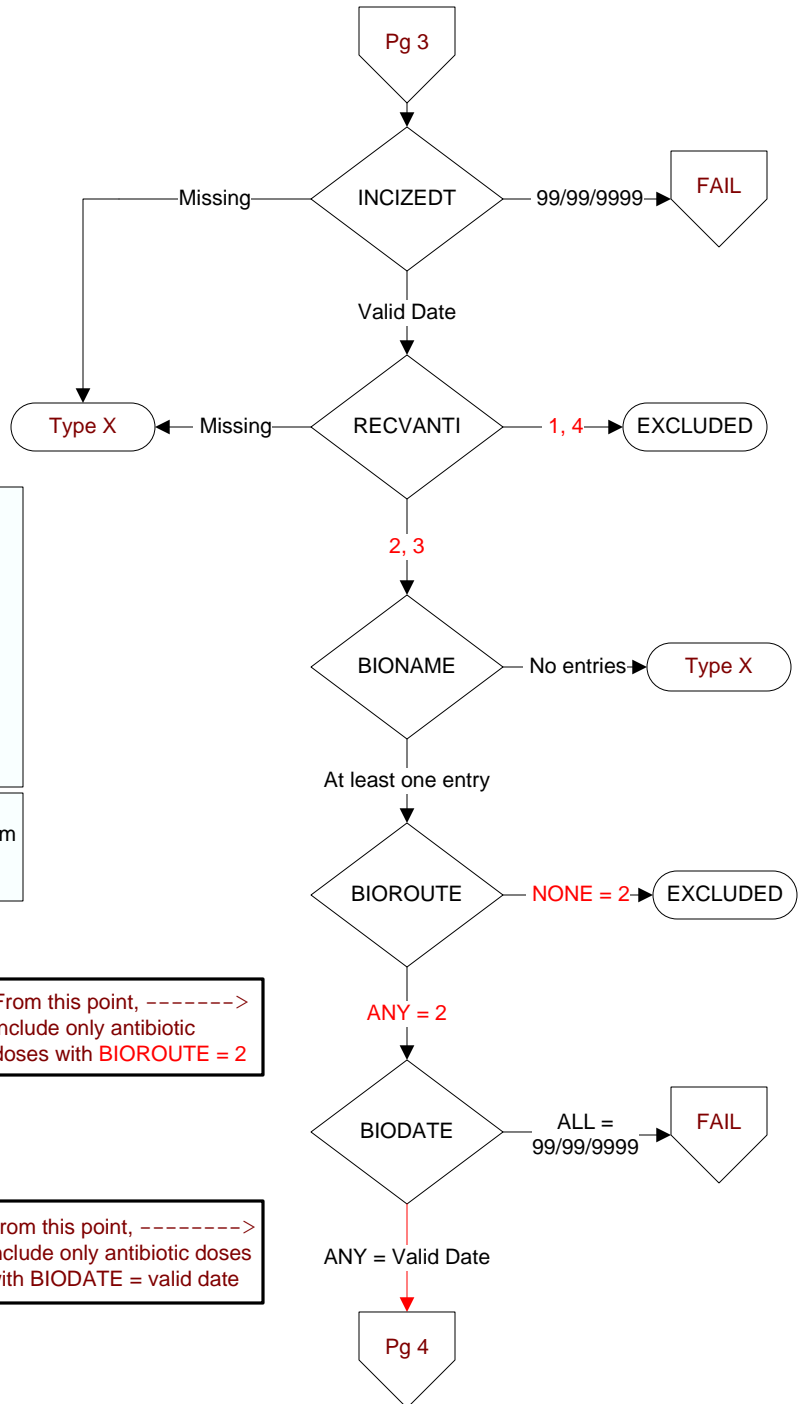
Pg 3

INCIZEDT

Missing

99/99/9999

FAIL

Valid Date

RECVANTI

Type X

Missing

1, 4

EXCLUDED

2, 3

BIONAME

No entries

Type X

At least one entry

m

BIOROUTE

NONE = 2

EXCLUDED

From this point, -------> nclude only antibiotic doses with BIOROUTE = 2

ANY = 2

BIODATE

ALL = 99/99/9999

FAIL

rom this point, --------> nclude only antibiotic doses ith BIODATE = valid date

ANY = Valid Date

Pg 4